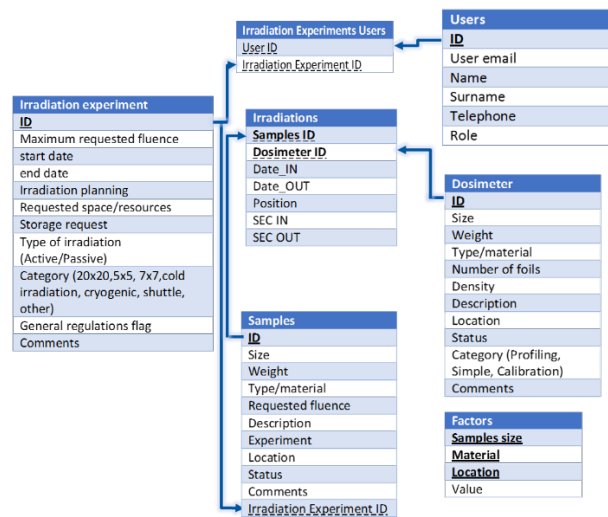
Irradiation Experiments Users
User ID
Irradiation Experiment ID

Users
ID
User email
Name
Surname
Telephone
Role

Irradiation experiment
ID
Maximum requested fluence
start date
end date
Irradiation planning
Requested space/resources
Storage request
Type of irradiation (Active/Passive)
Category (20x20,5x5, 7x7,cold irradiation, cryogenic, shuttle, other)
General regulations flag
Comments

Irradiations
Samples ID
Dosimeter ID
Date_IN
Date_OUT
Position
SEC IN
SEC OUT

Dosimeter
ID
Size
Weight
Type/material
Number of foils
Density
Description
Location
Status
Category (Profiling, Simple, Calibration)
Comments

Samples
ID
Size
Weight
Type/material
Requested fluence
Description
Experiment
Location
Status
Comments
Irradiation Experiment ID

Factors
Samples size
Material
Location
Value